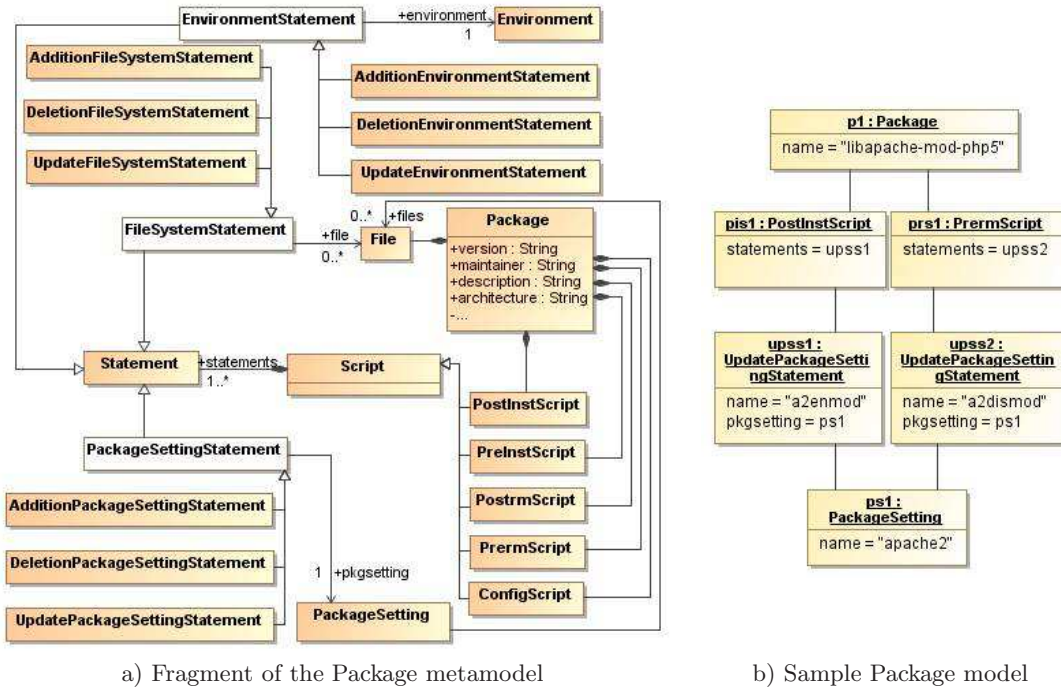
EnvironmentStatement

+environment

1

Environment

AdditionFileSystemStatement

AdditionEnvironmentStatement

DeletionFileSystemStatement

DeletionEnvironmentStatement

UpdateFileSystemStatement

UpdateEnvironmentStatement

0..*

+files

Package

FileSystemStatement

+file

0..*

File

+version : String
+maintainer : String
+description : String
+architecture : String
-...

Statement

+statements

1..*

Script

PostInstScript

PackageSettingStatement

PreInstScript

AdditionPackageSettingStatement

PostrmScript

DeletionPackageSettingStatement

PrermScript

1 +pkgsetting

ConfigScript

UpdatePackageSettingStatement

PackageSetting

a) Fragment of the Package metamodel

p1 : Package

name = "libapache-mod-php5"

pis1 : PostInstScript

statements = upss1

prs1 : PrermScript

statements = upss2

upss1 : UpdatePackageSettingStatement

name = "a2enmod"
pkgsetting = ps1

upss2 : UpdatePackageSettingStatement

name = "a2dismod"
pkgsetting = ps1

ps1 : PackageSetting

name = "apache2"

b) Sample Package model